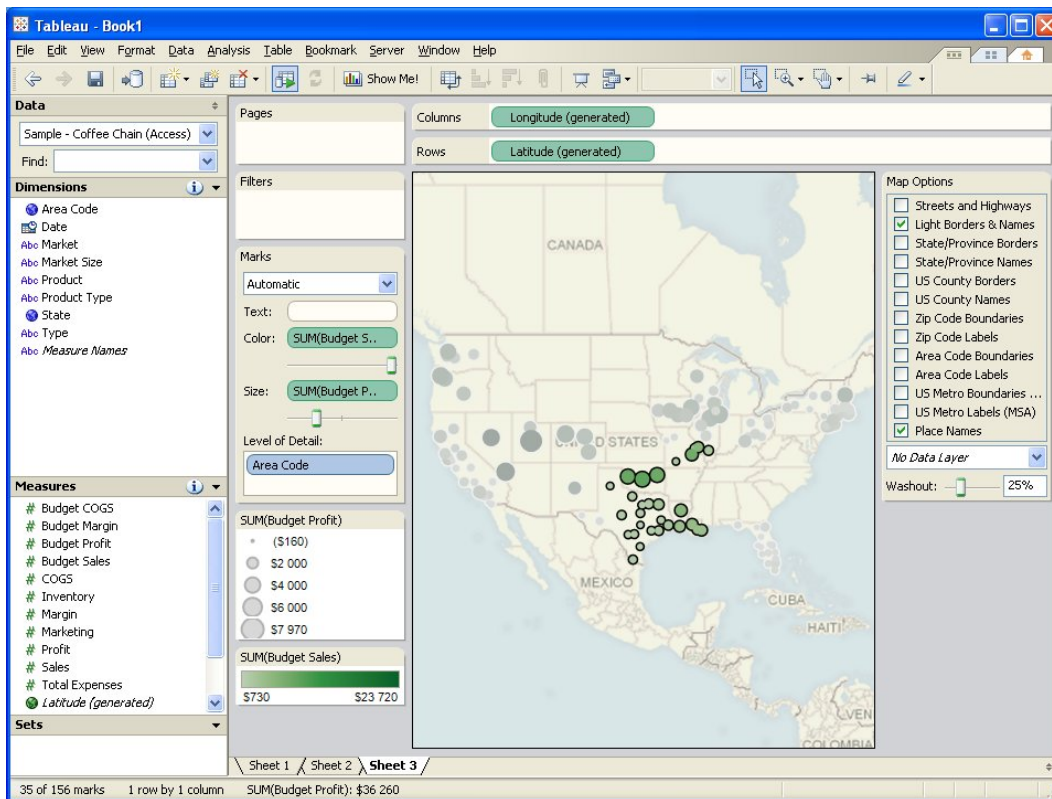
Tableau - Book1

File Edit View Format Data Analysis Table Bookmark Server Window Help

Show Me!

Data

Sample - Coffee Chain (Access)

Find:

Dimensions

Area Code
Date
Market
Market Size
Product
Product Type
State
Type
Measure Names

Measures

Budget COGS
Budget Margin
Budget Profit
Budget Sales
COGS
Inventory
Margin
Marketing
Profit
Sales
Total Expenses
Latitude (generated)

Sets

Pages

Filters

Marks

Automatic

Text:

Color: SUM(Budget S..

Size: SUM(Budget P..

Level of Detail:

Area Code

SUM(Budget Profit)

($160)
$2 000
$4 000
$6 000
$7 970

SUM(Budget Sales)

$730 $23 720

Columns Longitude (generated)

Rows Latitude (generated)

CANADA

UNITED STATES

MEXICO

CUBA

HAITI

VEN

COLOMBIA

Map Options

Streets and Highways
Light Borders & Names
State/Province Borders
State/Province Names
US County Borders
US County Names
Zip Code Boundaries
Zip Code Labels
Area Code Boundaries
Area Code Labels
US Metro Boundaries ...
US Metro Labels (MSA)
Place Names

No Data Layer

Washout: 25%

Sheet 1 Sheet 2 Sheet 3

35 of 156 marks 1 row by 1 column SUM(Budget Profit): $36 260